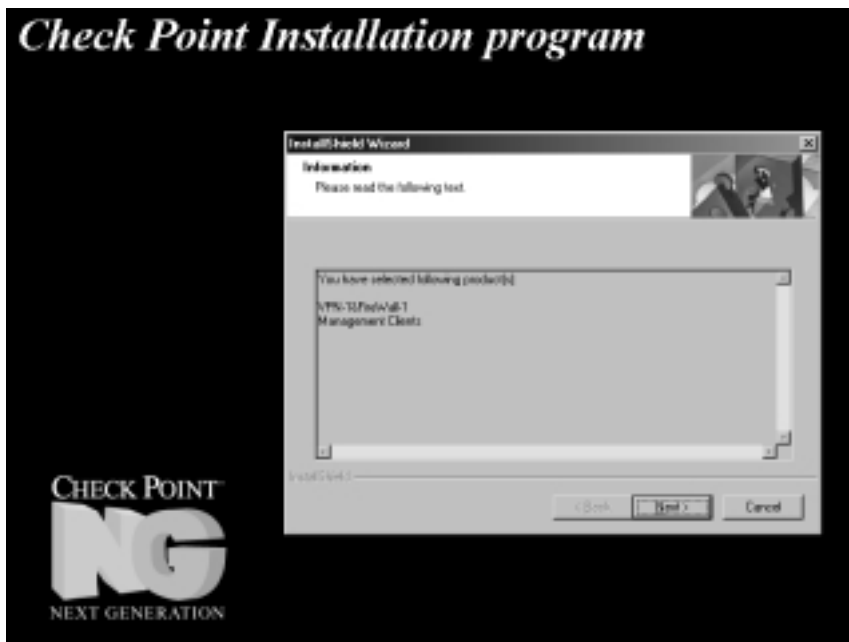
Check Point Installation program

InstallShield Wizard

Information
Please read the following text.

You have selected following product(s)

VPN-1/FireWall-1
Management Clients

InstallShield

< Back Next > Cancel

CHECK POINT™
NG
NEXT GENERATION